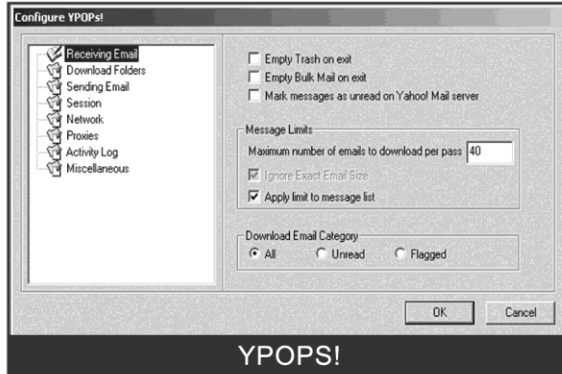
Configure YPOPs!

Receiving Email
Download Folders
Sending Email
Session
Network
Proxies
Activity Log
Miscellaneous

Empty Trash on exit
Empty Bulk Mail on exit
Mark messages as unread on Yahoo! Mail server

Message Limits
Maximum number of emails to download per pass 40
Ignore Exact Email Size
Apply limit to message list

Download Email Category
All
Unread
Flagged

OK
Cancel

YPOPS!